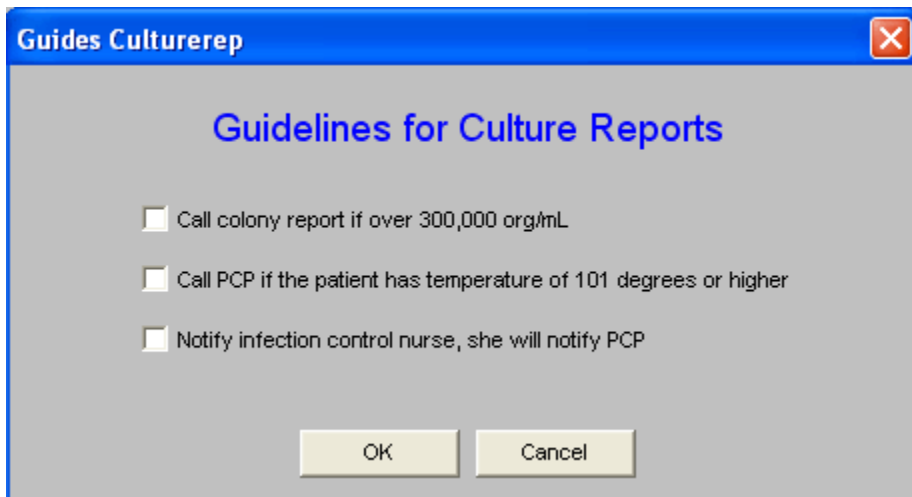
Guides Culturerep

Guidelines for Culture Reports

Call colony report if over 300,000 org/mL

Call PCP if the patient has temperature of 101 degrees or higher

Notify infection control nurse, she will notify PCP

OK

Cancel